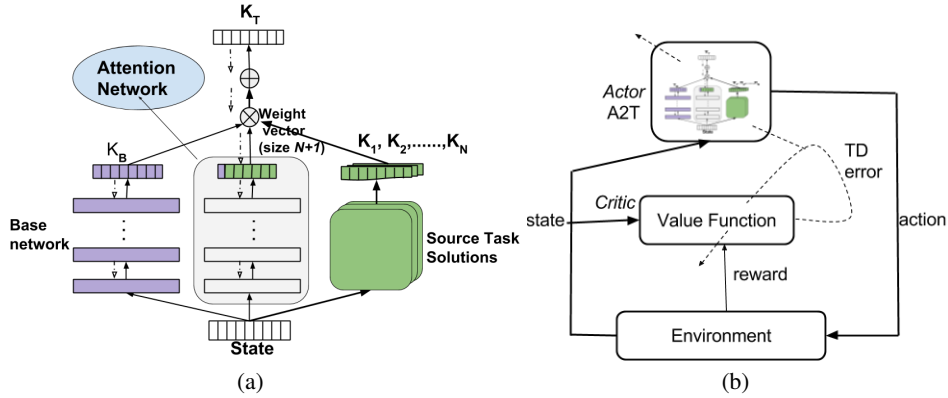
$K_T$

Attention Network

Weight Vector (size *N+1*)

$K_B$

$K_1, K_2, \ldots\ldots, K_N$

Base network

Source Task Solutions

State

(a)

*Actor* A2T

TD error

*Critic*

state

Value Function

action

reward

Environment

(b)